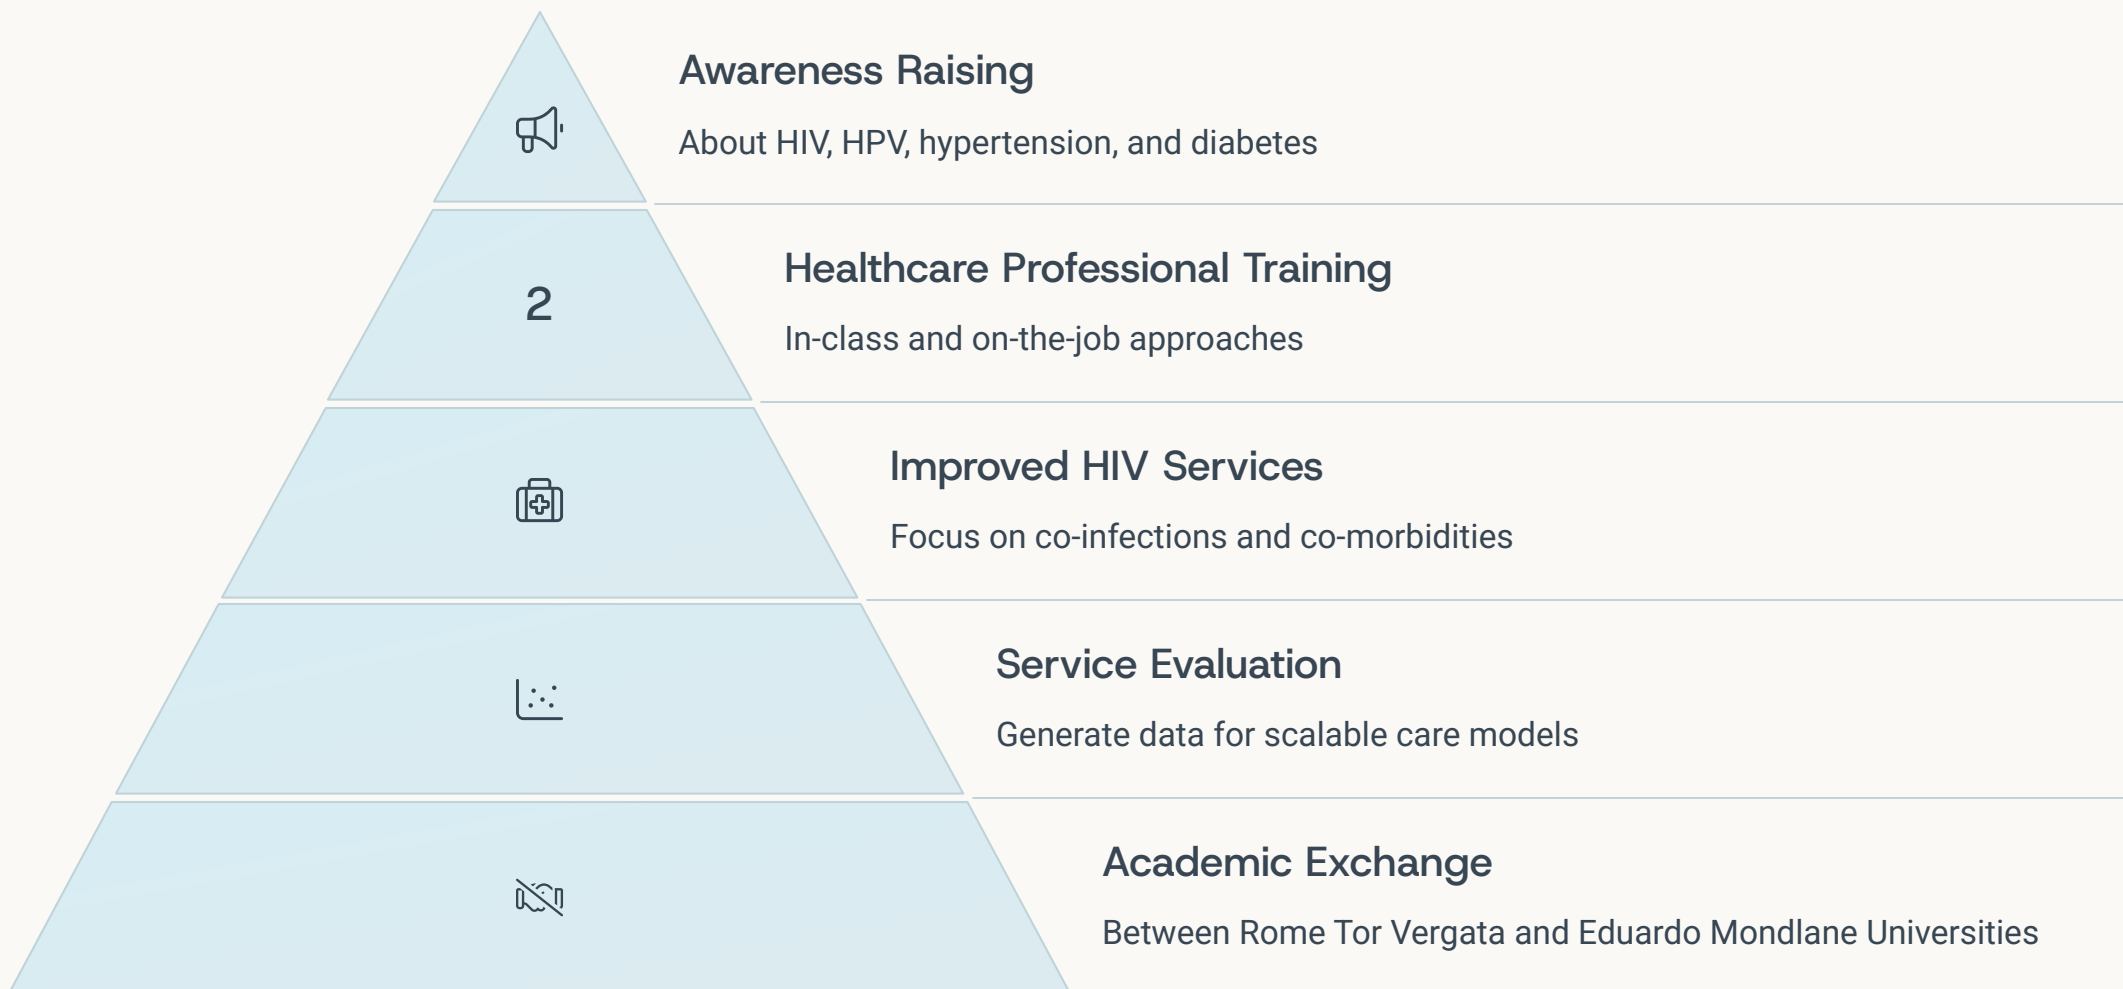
Awareness Raising

About HIV, HPV, hypertension, and diabetes

2

Healthcare Professional Training

In-class and on-the-job approaches

Improved HIV Services

Focus on co-infections and co-morbidities

Service Evaluation

Generate data for scalable care models

Academic Exchange

Between Rome Tor Vergata and Eduardo Mondlane Universities